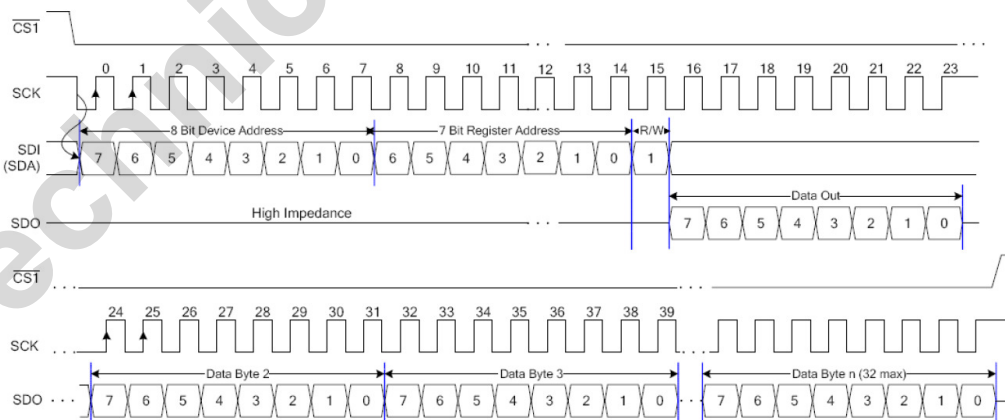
$\overline{CS1}$

SCK 0 1 2 3 4 5 6 7 8 9 10 11 12 13 14 15 16 17 18 19 20 21 22 23

8 Bit Device Address
7 Bit Register Address
R/W

SDI (SDA) 7 6 5 4 3 2 1 0 6 5 4 3 2 1 0 1

Data Out

SDO High Impedance 7 6 5 4 3 2 1 0

$\overline{CS1}$

SCK 24 25 26 27 28 29 30 31 32 33 34 35 36 37 38 39

Data Byte 2
Data Byte 3
Data Byte n (32 max)

SDO 7 6 5 4 3 2 1 0 7 6 5 4 3 2 1 0 7 6 5 4 3 2 1 0